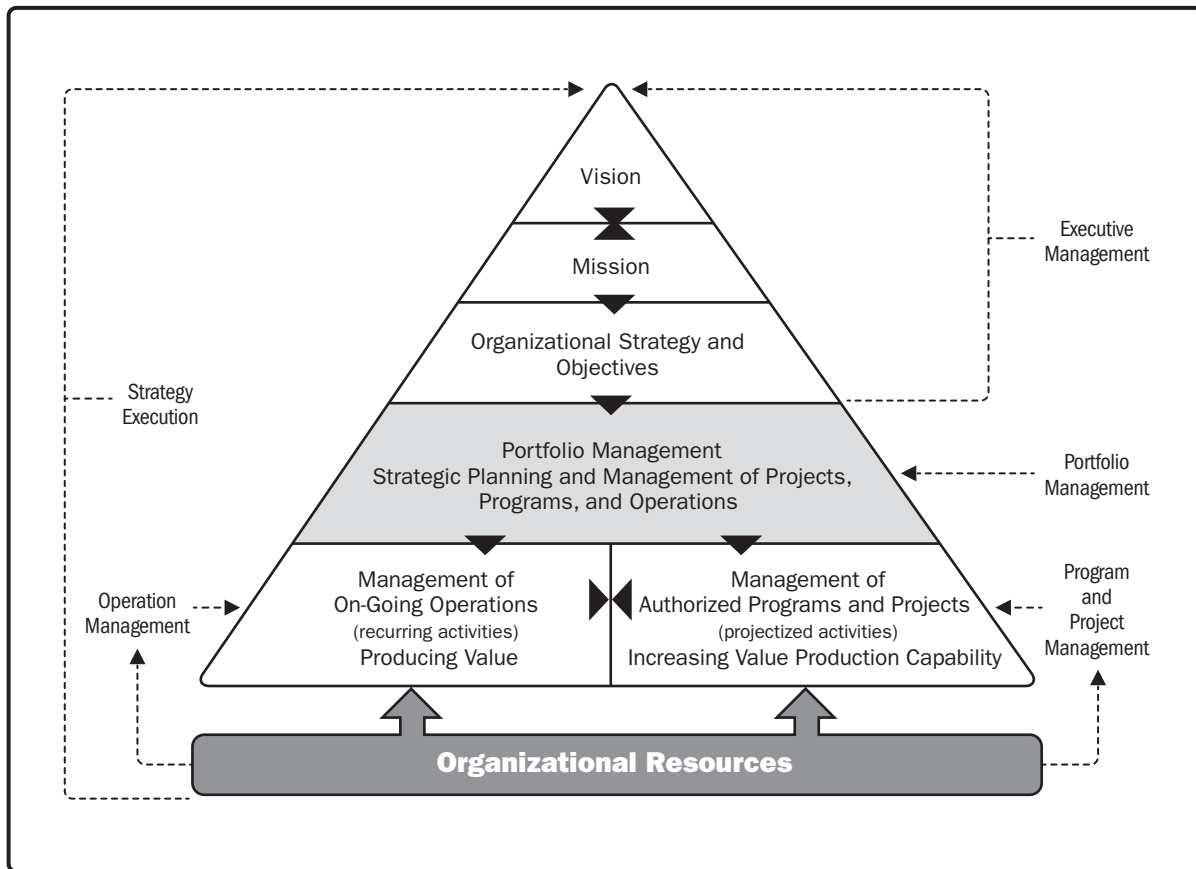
Vision

Mission

Organizational Strategy and Objectives

Executive Management

Strategy Execution

Portfolio Management
Strategic Planning and Management of Projects, Programs, and Operations

Portfolio Management

Operation Management

Management of On-Going Operations
(recurring activities)
Producing Value

Management of Authorized Programs and Projects
(projectized activities)
Increasing Value Production Capability

Program and Project Management

Organizational Resources